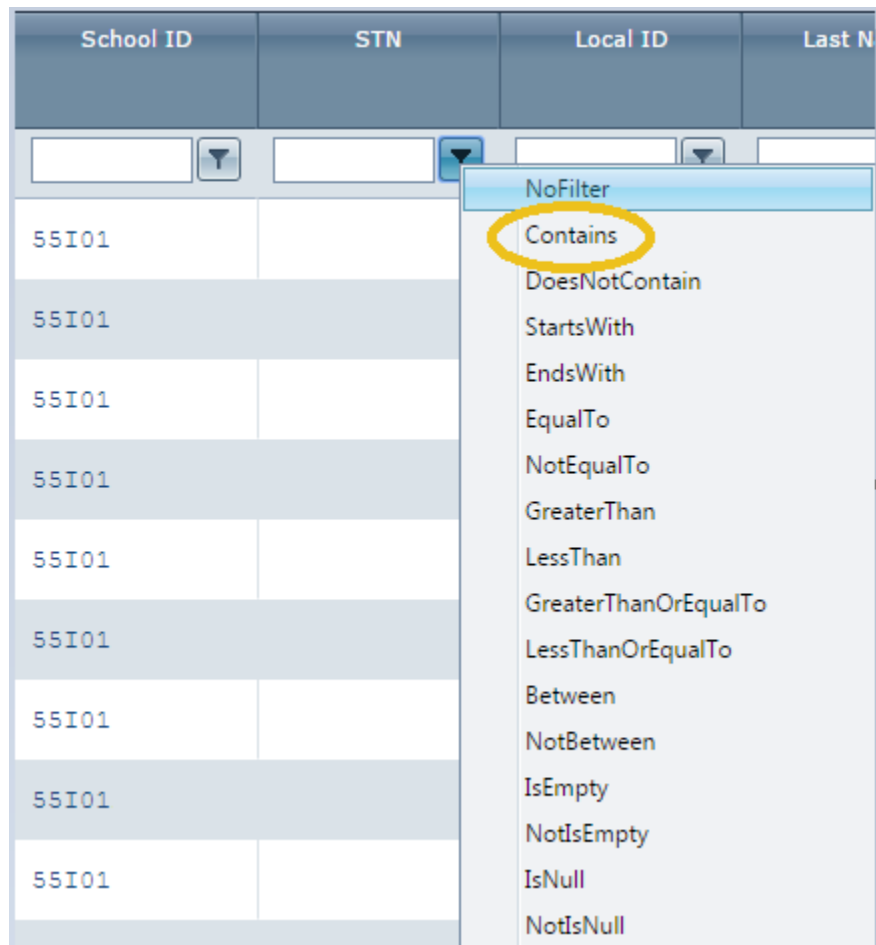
| School ID | STN | Local ID | Last N |
|---|---|---|---|
| 55I01 | | | |
| 55I01 | | | |
| 55I01 | | | |
| 55I01 | | | |
| 55I01 | | | |
| 55I01 | | | |
| 55I01 | | | |
| 55I01 | | | |
| 55I01 | | | |

NoFilter
Contains
DoesNotContain
StartsWith
EndsWith
EqualTo
NotEqualTo
GreaterThan
LessThan
GreaterThanOrEqualTo
LessThanOrEqualTo
Between
NotBetween
IsEmpty
NotIsEmpty
IsNull
NotIsNull